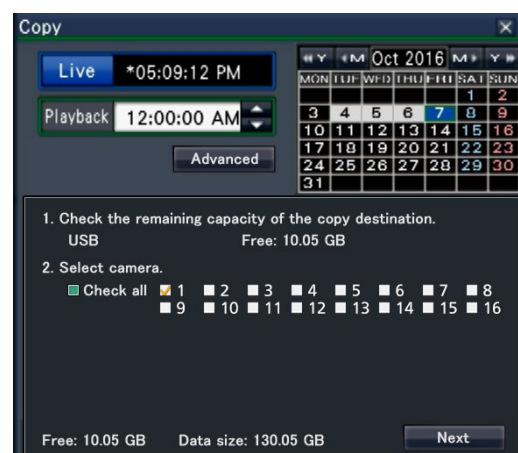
Copy

Live *05:09:12 PM

Playback 12:00:00 AM

Advanced

Y M Oct 2016 M Y

| MON | TUE | WED | THU | FRI | SAT | SUN |
|---|---|---|---|---|---|---|
| | | | | | 1 | 2 |
| 3 | 4 | 5 | 6 | 7 | 8 | 9 |
| 10 | 11 | 12 | 13 | 14 | 15 | 16 |
| 17 | 18 | 19 | 20 | 21 | 22 | 23 |
| 24 | 25 | 26 | 27 | 28 | 29 | 30 |
| 31 | | | | | | |

1. Check the remaining capacity of the copy destination.
USB Free: 10.05 GB

2. Select camera.
Check all 1 2 3 4 5 6 7 8 9 10 11 12 13 14 15 16

Free: 10.05 GB Data size: 130.05 GB

Next